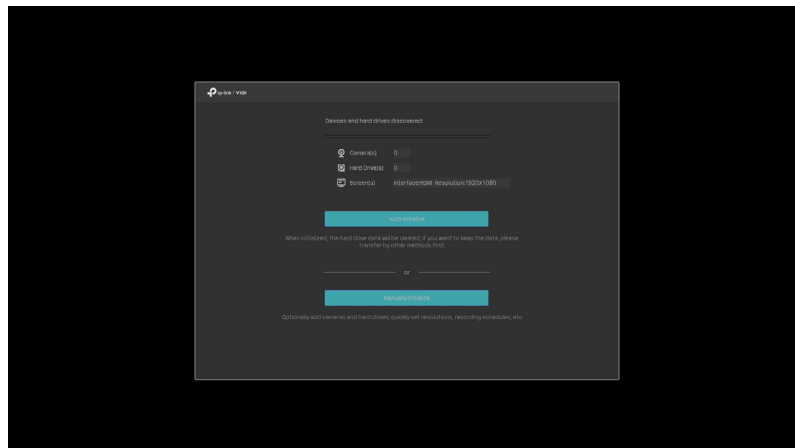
tp-link | VIGI

Devices and hard drives discovered.

Camera(s) 0

Hard Drive(s) 0

Screen(s) Interface:HDMI Resolution:1920x1080

Auto Initialize

When initialized, the hard drive data will be cleared. If you want to keep the data, please transfer by other methods first.

or

Manually Initialize

Optionally add cameras and hard drives, quickly set resolutions, recording schedules, etc.